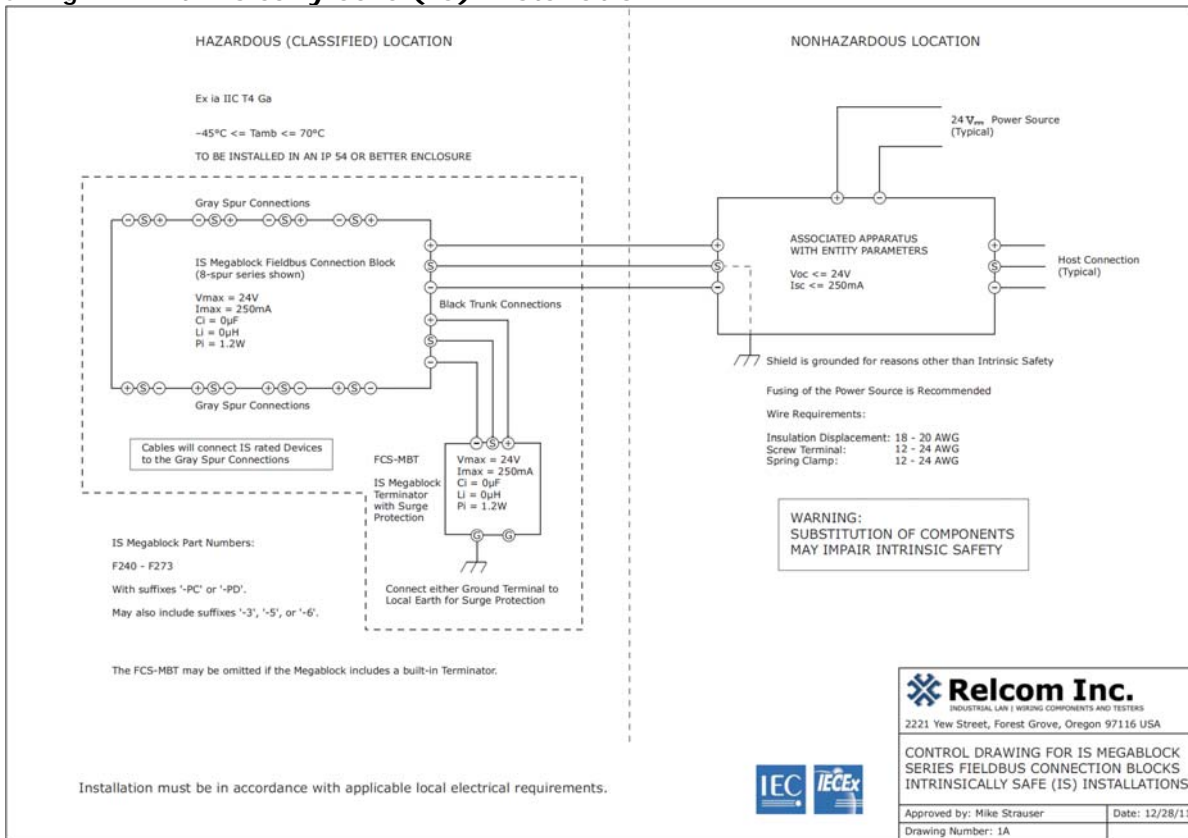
HAZARDOUS (CLASSIFIED) LOCATION

NONHAZARDOUS LOCATION

Ex ia IIC T4 Ga

−45°C <= Tamb <= 70°C

TO BE INSTALLED IN AN IP 54 OR BETTER ENCLOSURE

24 $V_{DC}$ Power Source (Typical)

Gray Spur Connections

− S + − S + − S + − S +

IS Megablock Fieldbus Connection Block (8-spur series shown)

Vmax = 24V
Imax = 250mA
Ci = 0μF
Li = 0μH
Pi = 1.2W

+ S −

Black Trunk Connections

+ S −

+ S − + S − + S − + S −

Gray Spur Connections

+ −

ASSOCIATED APPARATUS WITH ENTITY PARAMETERS

Voc <= 24V
Isc <= 250mA

+ S −

+ S −

Host Connection (Typical)

Shield is grounded for reasons other than Intrinsic Safety

Fusing of the Power Source is Recommended

Wire Requirements:

Insulation Displacement: 18 - 20 AWG
Screw Terminal: 12 - 24 AWG
Spring Clamp: 12 - 24 AWG

Cables will connect IS rated Devices to the Gray Spur Connections

FCS-MBT

IS Megablock Terminator with Surge Protection

− S +

Vmax = 24V
Imax = 250mA
Ci = 0μF
Li = 0μH
Pi = 1.2W

G G

WARNING:
SUBSTITUTION OF COMPONENTS MAY IMPAIR INTRINSIC SAFETY

IS Megablock Part Numbers:

F240 - F273

With suffixes '-PC' or '-PD'.

May also include suffixes '-3', '-5', or '-6'.

Connect either Ground Terminal to Local Earth for Surge Protection

The FCS-MBT may be omitted if the Megablock includes a built-in Terminator.

Relcom Inc.
INDUSTRIAL LAN | WIRING COMPONENTS AND TESTERS
2221 Yew Street, Forest Grove, Oregon 97116 USA

CONTROL DRAWING FOR IS MEGABLOCK SERIES FIELDBUS CONNECTION BLOCKS INTRINSICALLY SAFE (IS) INSTALLATIONS

IEC IECEx

Installation must be in accordance with applicable local electrical requirements.

Approved by: Mike Strauser
Date: 12/28/1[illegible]
Drawing Number: 1A